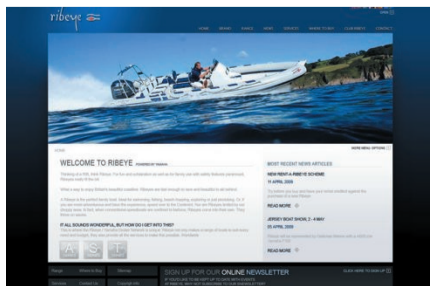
ribeye

HOME BRAND RANGE NEWS DEALERS WHERE TO BUY OUR BOATS CONTACT

WELCOME TO RIBEYE

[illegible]

IF IT ALL SOUNDS WONDERFUL, BUT HOW DO I GET INTO THIS?

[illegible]

MOST RECENT NEWS ARTICLES

NEW RENT-A-RIBEYE SCHEME

11 APRIL 2009

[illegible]

READ MORE

JERSEY BOAT SHOW, 2 - 4 MAY

11 APRIL 2009

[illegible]

READ MORE

SIGN UP FOR OUR ONLINE NEWSLETTER

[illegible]

CLICK HERE TO SIGN UP

Range Where to Buy Sitemap

Dealers Contact us Copyright info